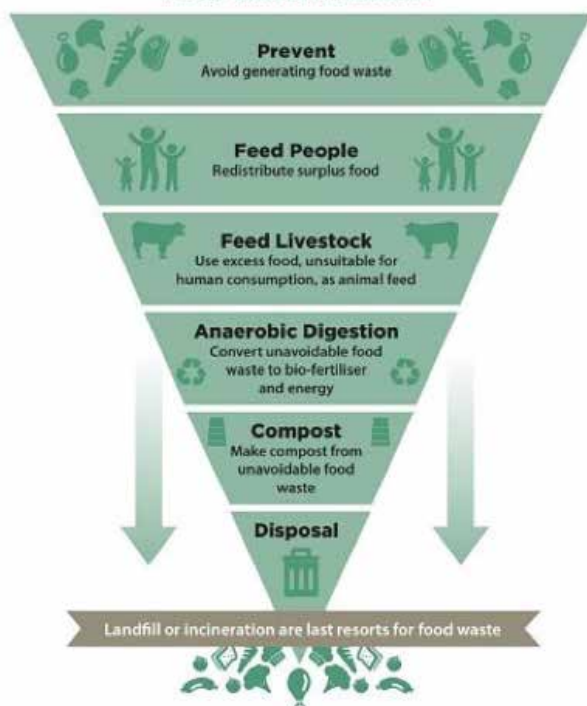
Prevent
Avoid generating food waste

Feed People
Redistribute surplus food

Feed Livestock
Use excess food, unsuitable for human consumption, as animal feed

Anaerobic Digestion
Convert unavoidable food waste to bio-fertiliser and energy

Compost
Make compost from unavoidable food waste

Disposal

Landfill or incineration are last resorts for food waste